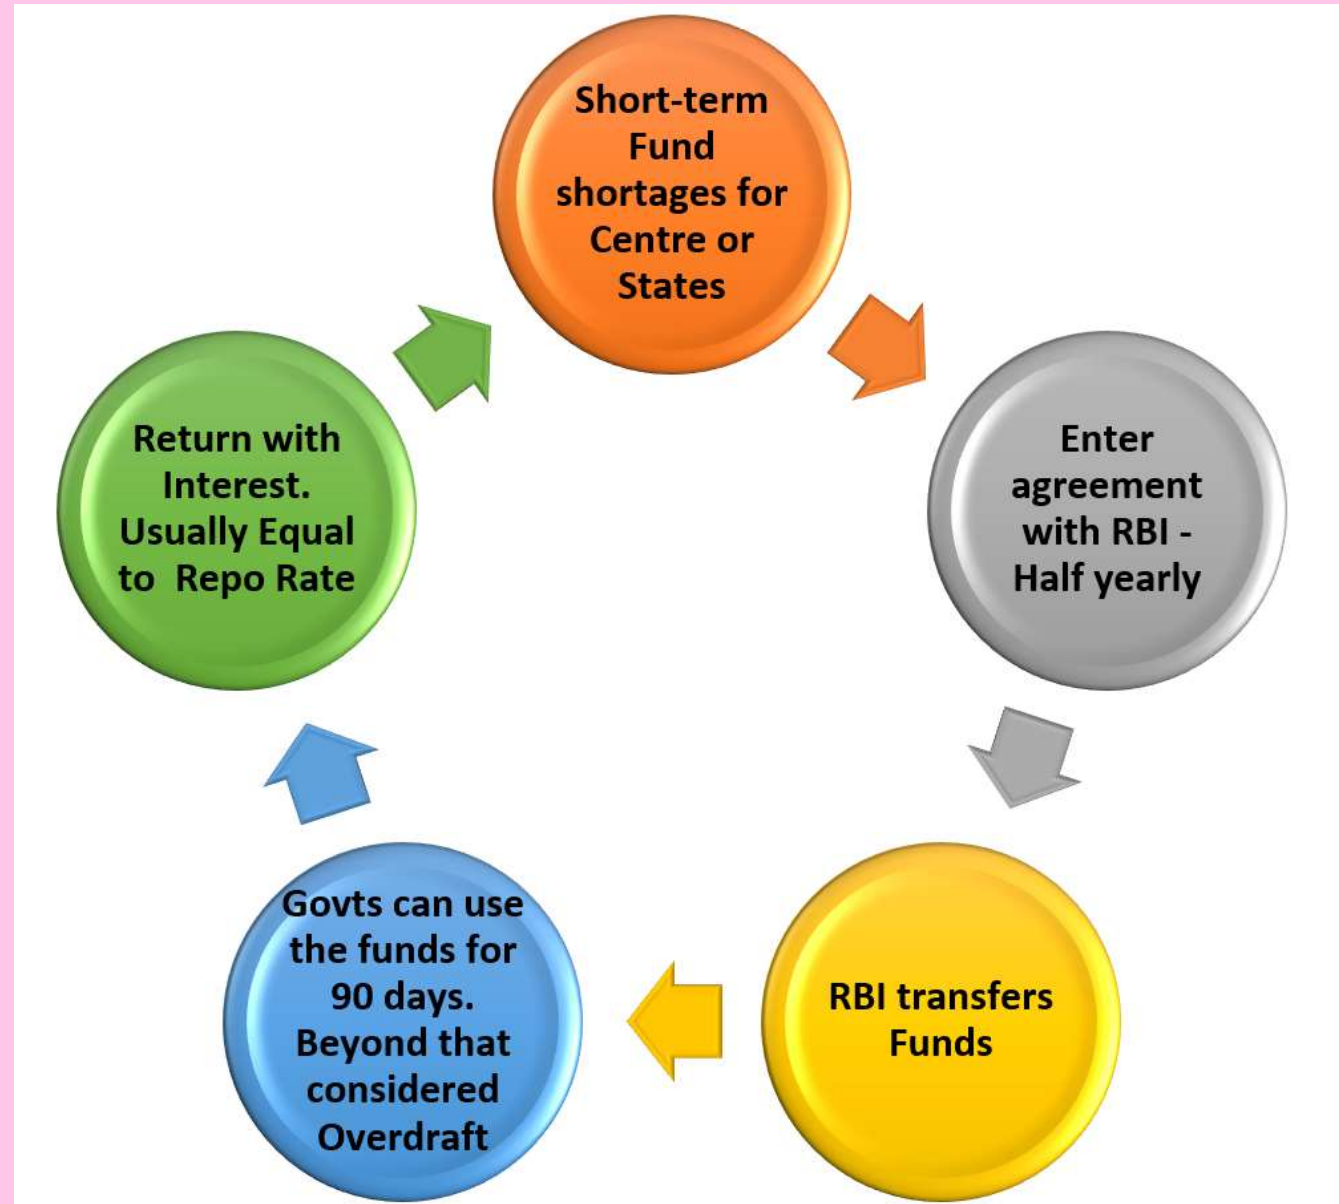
Short-term Fund shortages for Centre or States

Enter agreement with RBI - Half yearly

RBI transfers Funds

Govts can use the funds for 90 days. Beyond that considered Overdraft

Return with Interest. Usually Equal to Repo Rate